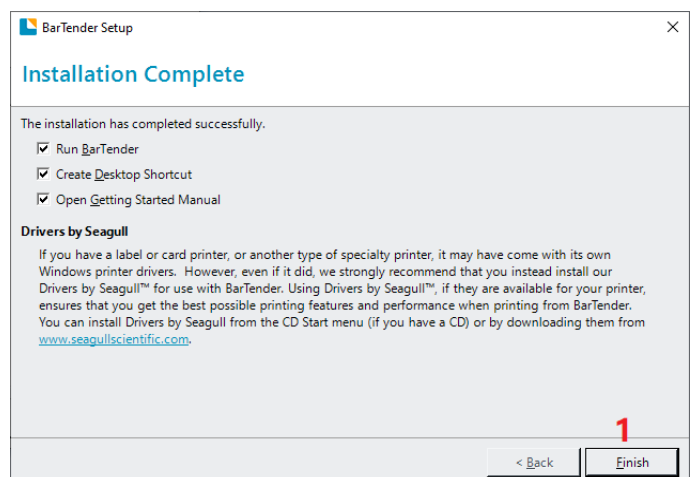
BarTender Setup

Installation Complete

The installation has completed successfully.

Run BarTender

Create Desktop Shortcut

Open Getting Started Manual

Drivers by Seagull

If you have a label or card printer, or another type of specialty printer, it may have come with its own Windows printer drivers. However, even if it did, we strongly recommend that you instead install our Drivers by Seagull™ for use with BarTender. Using Drivers by Seagull™, if they are available for your printer, ensures that you get the best possible printing features and performance when printing from BarTender. You can install Drivers by Seagull from the CD Start menu (if you have a CD) or by downloading them from www.seagullscientific.com.

1

< Back

Finish